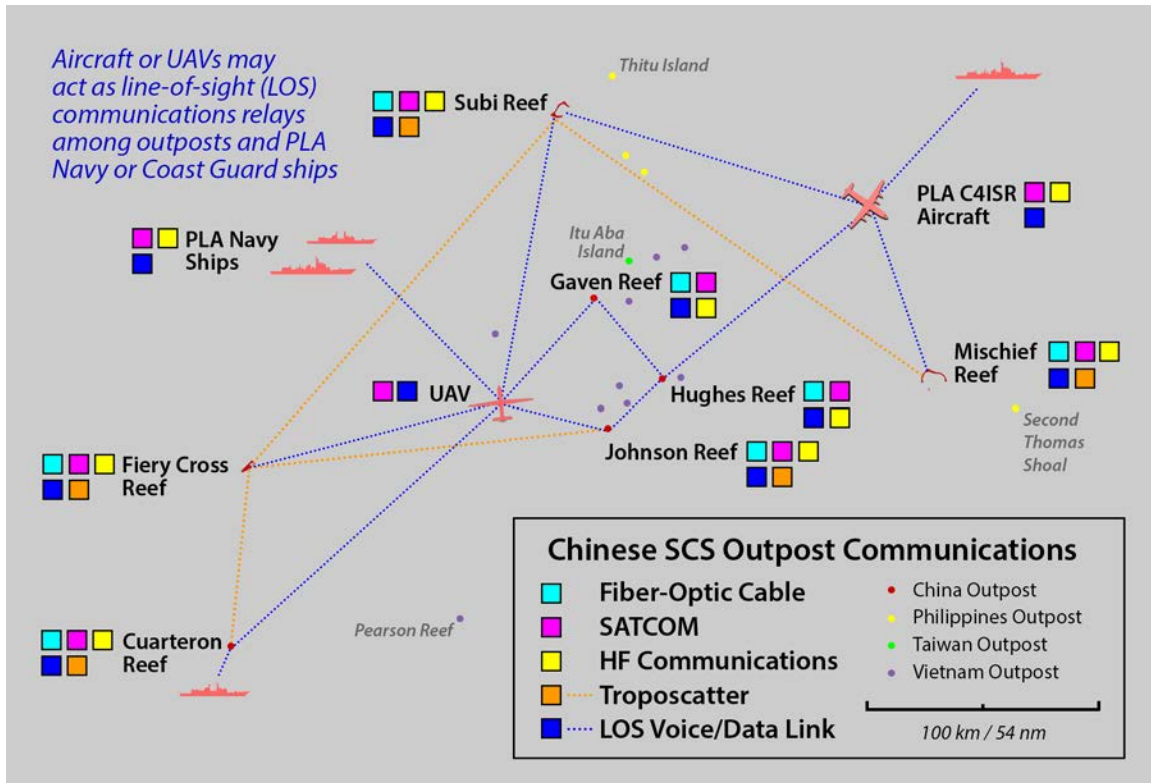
Aircraft or UAVs may act as line-of-sight (LOS) communications relays among outposts and PLA Navy or Coast Guard ships

Thitu Island

Subi Reef

PLA C4ISR Aircraft

PLA Navy Ships

Itu Aba Island

Gaven Reef

Mischief Reef

UAV

Hughes Reef

Second Thomas Shoal

Johnson Reef

Fiery Cross Reef

Cuarteron Reef

Pearson Reef

Chinese SCS Outpost Communications

Fiber-Optic Cable

SATCOM

HF Communications

Troposcatter

LOS Voice/Data Link

China Outpost

Philippines Outpost

Taiwan Outpost

Vietnam Outpost

100 km / 54 nm